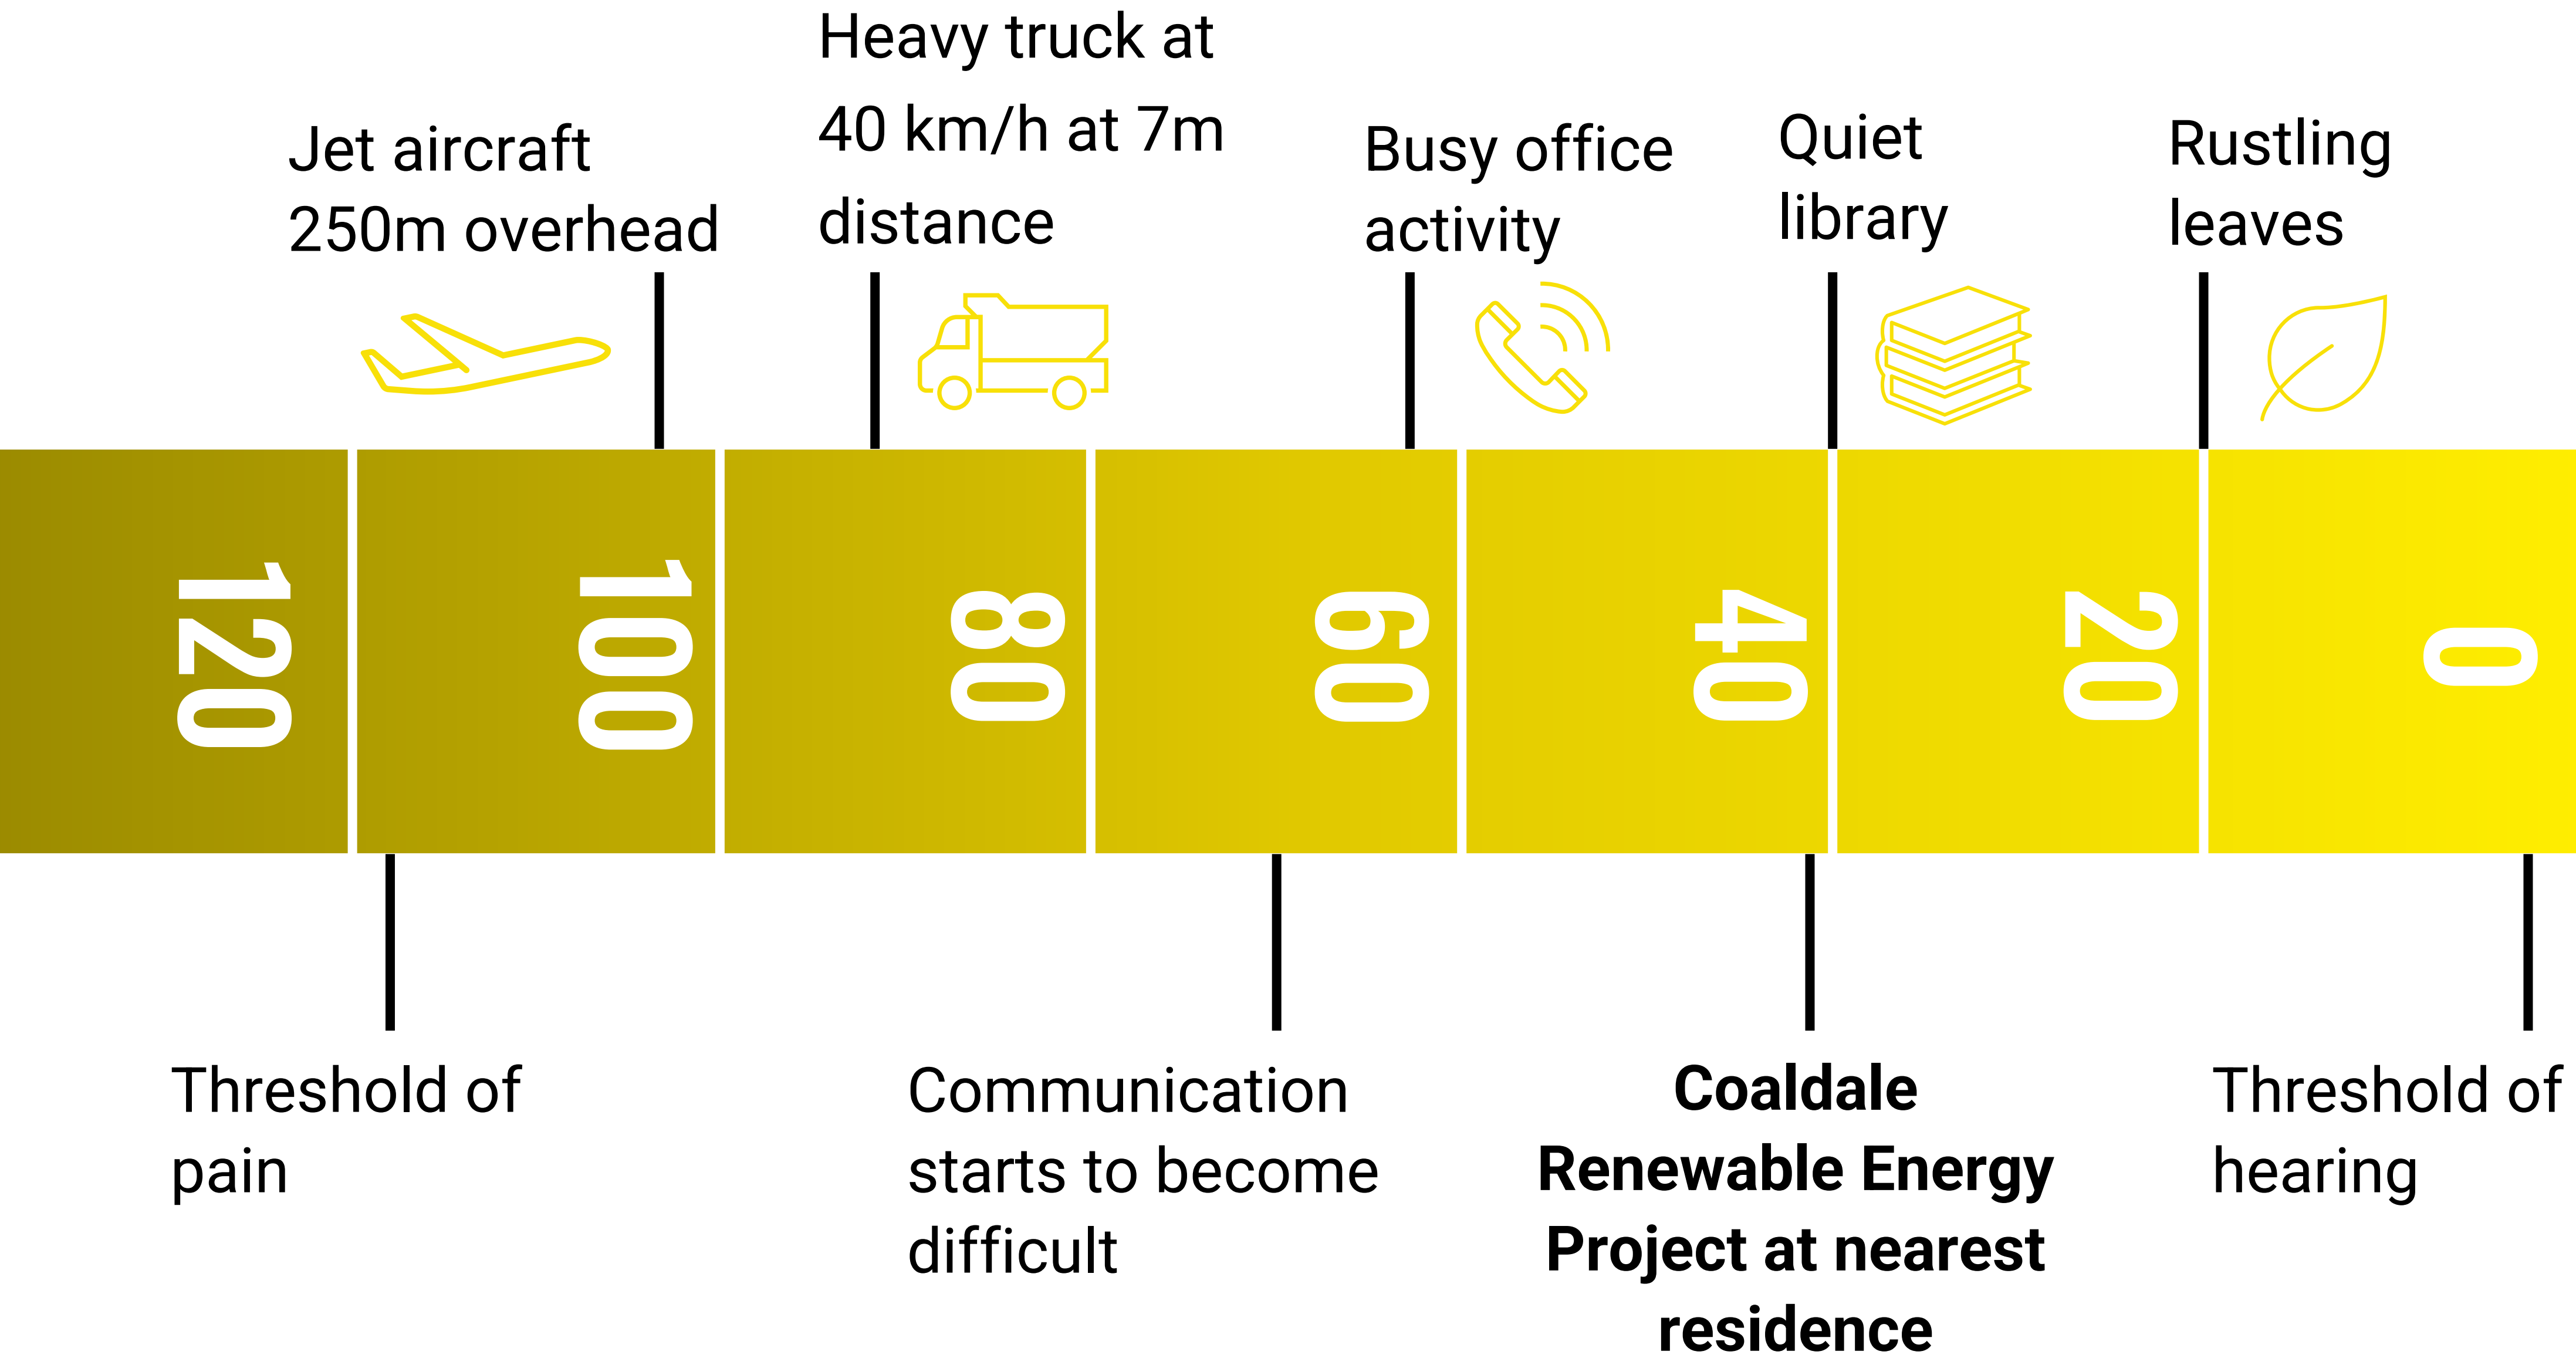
Jet aircraft 250m overhead

Heavy truck at 40 km/h at 7m distance

Busy office activity

Quiet library

Rustling leaves

120

100

80

60

40

20

0

Threshold of pain

Communication starts to become difficult

**Coaldale Renewable Energy Project at nearest residence**

Threshold of hearing